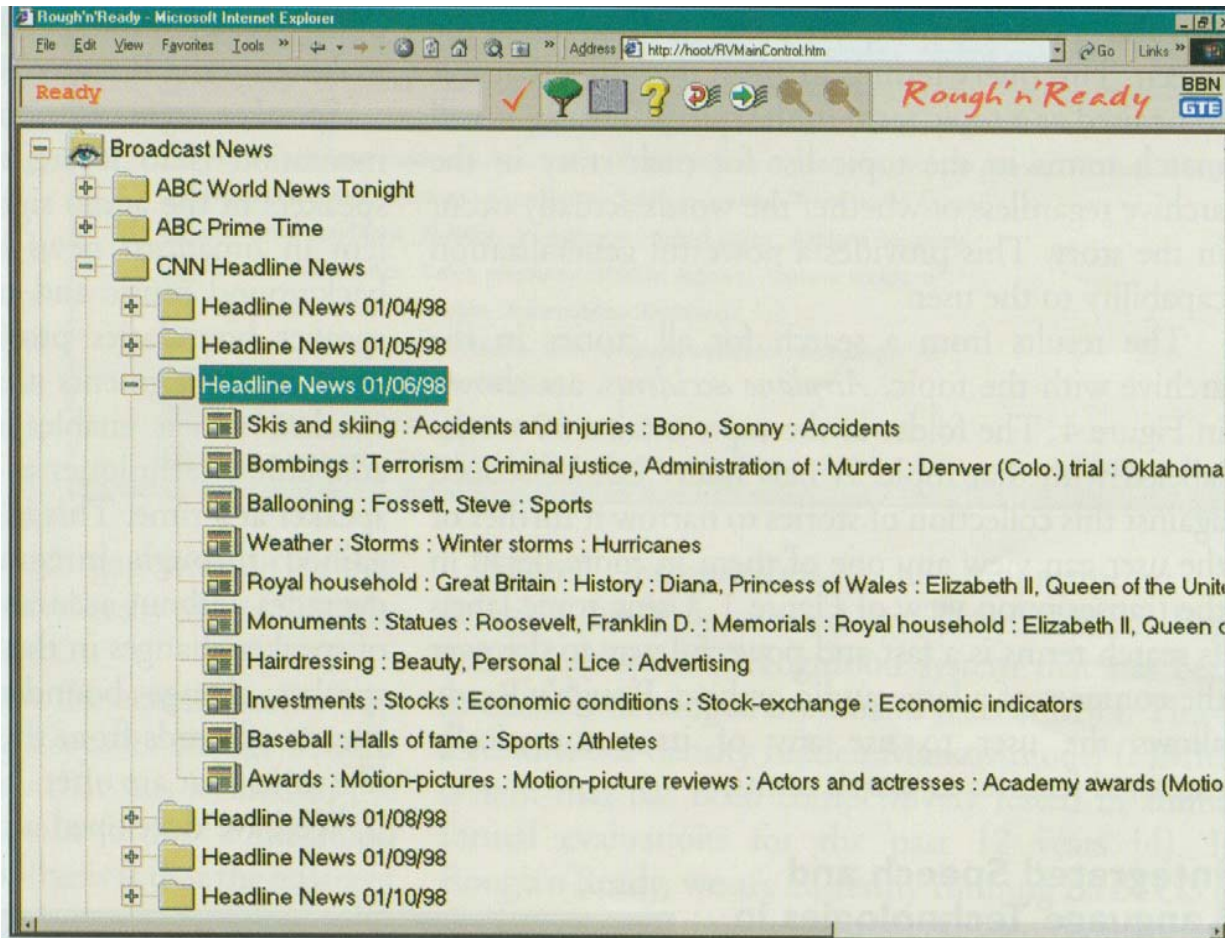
Rough'n'Ready - Microsoft Internet Explorer

File Edit View Favorites Tools » Address http://hoot/RVMainControl.htm Go Links »

Ready

Rough'n'Ready

BBN GTE

Broadcast News

ABC World News Tonight

ABC Prime Time

CNN Headline News

Headline News 01/04/98

Headline News 01/05/98

Headline News 01/06/98

Skis and skiing : Accidents and injuries : Bono, Sonny : Accidents

Bombings : Terrorism : Criminal justice, Administration of : Murder : Denver (Colo.) trial : Oklahoma

Ballooning : Fossett, Steve : Sports

Weather : Storms : Winter storms : Hurricanes

Royal household : Great Britain : History : Diana, Princess of Wales : Elizabeth II, Queen of the Unite

Monuments : Statues : Roosevelt, Franklin D. : Memorials : Royal household : Elizabeth II, Queen o

Hairdressing : Beauty, Personal : Lice : Advertising

Investments : Stocks : Economic conditions : Stock-exchange : Economic indicators

Baseball : Halls of fame : Sports : Athletes

Awards : Motion-pictures : Motion-picture reviews : Actors and actresses : Academy awards (Motio

Headline News 01/08/98

Headline News 01/09/98

Headline News 01/10/98